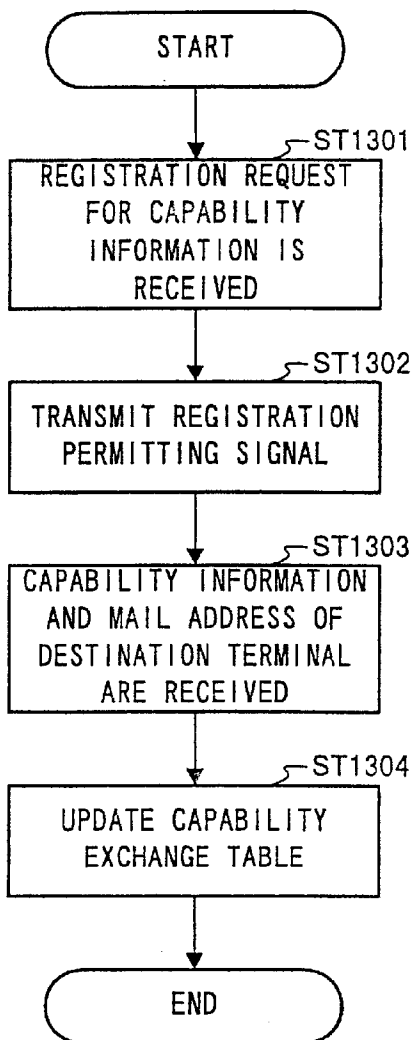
START

ST1301

REGISTRATION REQUEST FOR CAPABILITY INFORMATION IS RECEIVED

ST1302

TRANSMIT REGISTRATION PERMITTING SIGNAL

ST1303

CAPABILITY INFORMATION AND MAIL ADDRESS OF DESTINATION TERMINAL ARE RECEIVED

ST1304

UPDATE CAPABILITY EXCHANGE TABLE

END